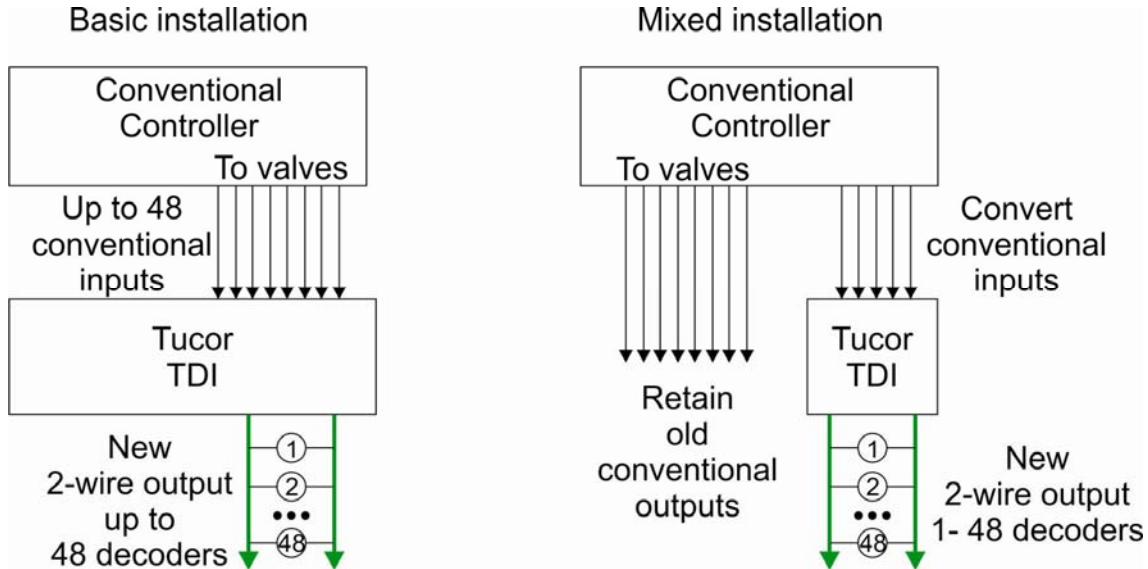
Basic installation

Conventional Controller

To valves

Up to 48 conventional inputs

Tucor TDI

New 2-wire output up to 48 decoders

1

2

•••

48

Mixed installation

Conventional Controller

To valves

Convert conventional inputs

Retain old conventional outputs

Tucor TDI

1

2

•••

48

New 2-wire output 1- 48 decoders